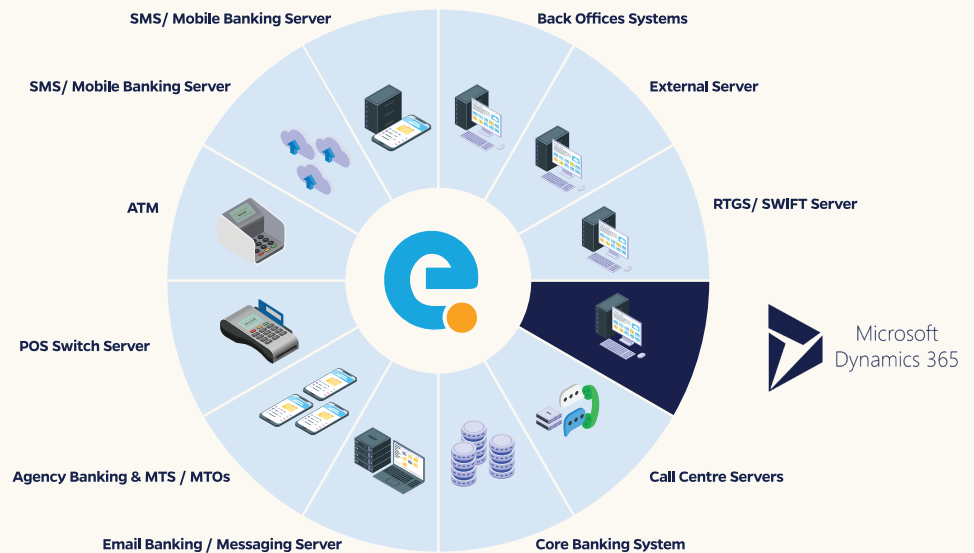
SMS/ Mobile Banking Server

Back Offices Systems

SMS/ Mobile Banking Server

External Server

ATM

RTGS/ SWIFT Server

POS Switch Server

Microsoft Dynamics 365

Agency Banking & MTS / MTOs

Call Centre Servers

Email Banking / Messaging Server

Core Banking System